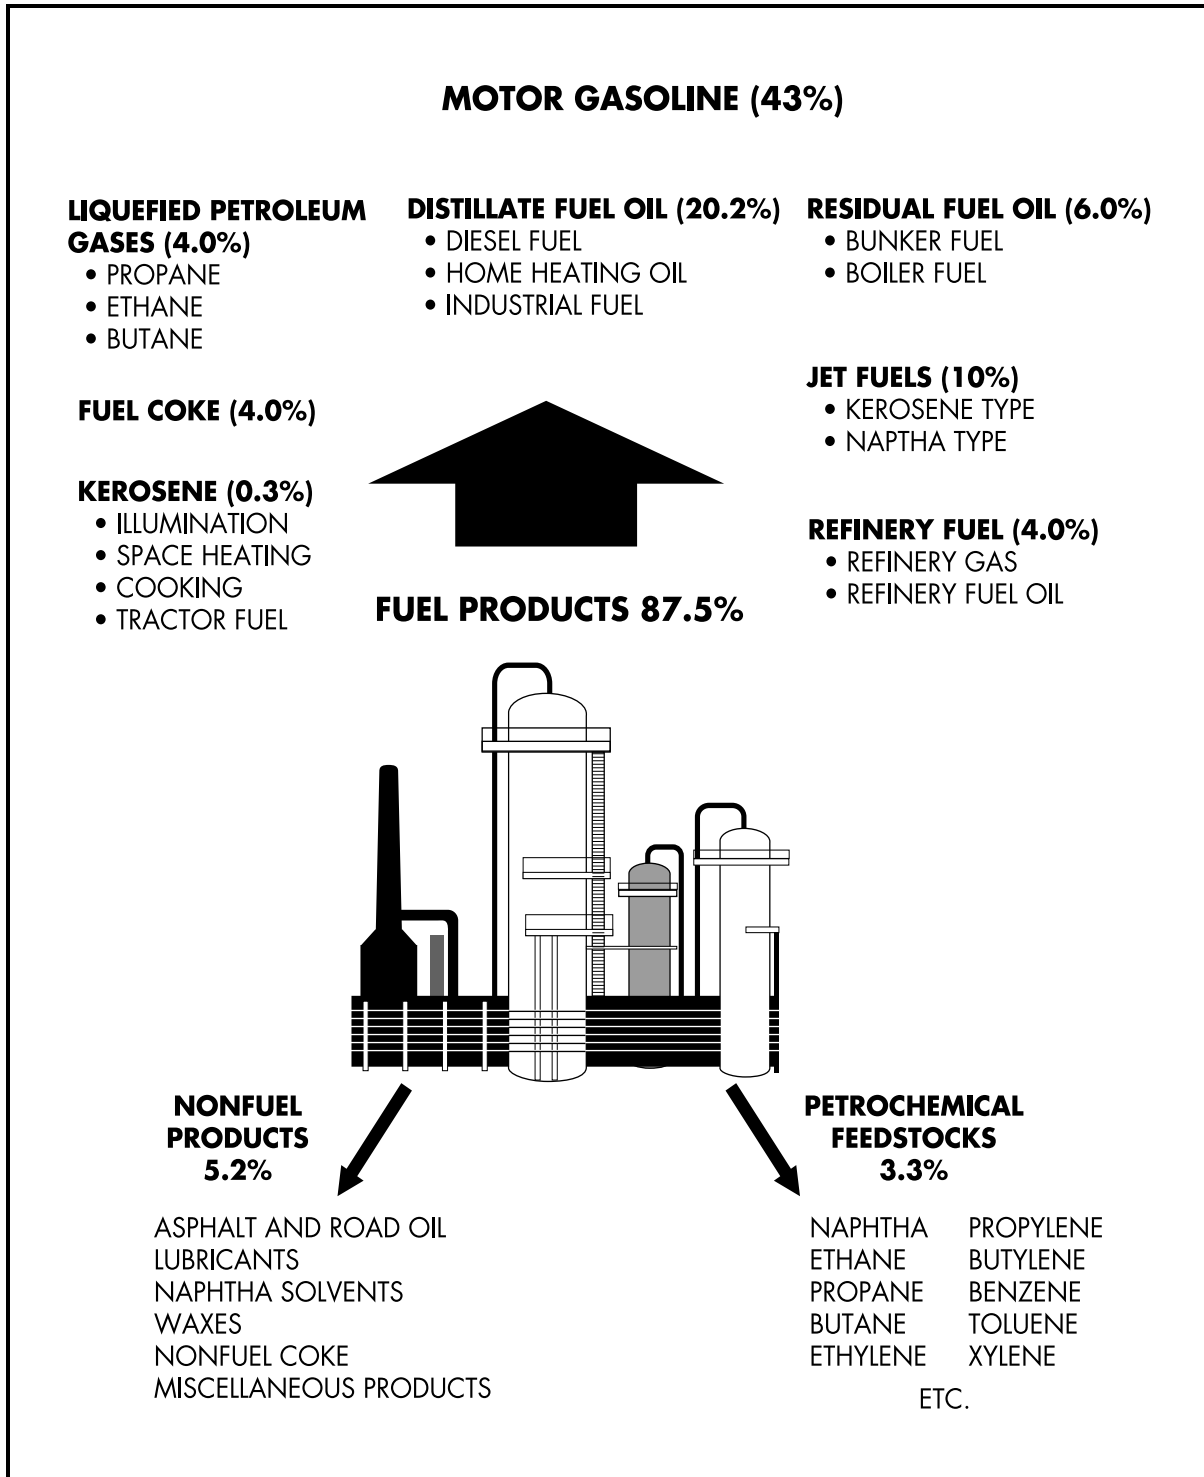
MOTOR GASOLINE (43%)

LIQUEFIED PETROLEUM GASES (4.0%)
• PROPANE
• ETHANE
• BUTANE

DISTILLATE FUEL OIL (20.2%)
• DIESEL FUEL
• HOME HEATING OIL
• INDUSTRIAL FUEL

RESIDUAL FUEL OIL (6.0%)
• BUNKER FUEL
• BOILER FUEL

FUEL COKE (4.0%)

JET FUELS (10%)
• KEROSENE TYPE
• NAPTHA TYPE

KEROSENE (0.3%)
• ILLUMINATION
• SPACE HEATING
• COOKING
• TRACTOR FUEL

REFINERY FUEL (4.0%)
• REFINERY GAS
• REFINERY FUEL OIL

FUEL PRODUCTS 87.5%

NONFUEL PRODUCTS 5.2%

ASPHALT AND ROAD OIL
LUBRICANTS
NAPHTHA SOLVENTS
WAXES
NONFUEL COKE
MISCELLANEOUS PRODUCTS

PETROCHEMICAL FEEDSTOCKS 3.3%

NAPHTHA
ETHANE
PROPANE
BUTANE
ETHYLENE

PROPYLENE
BUTYLENE
BENZENE
TOLUENE
XYLENE

ETC.